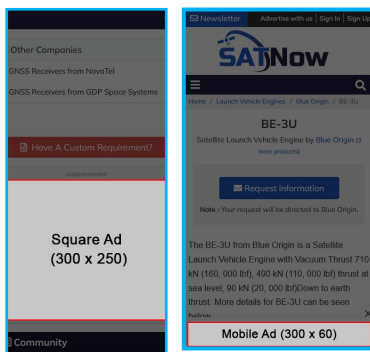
Other Companies
GNSS Receivers from NovaTel
GNSS Receivers from GDP Space Systems

Have A Custom Requirement?
Advertisement

Square Ad
(300 x 250)

Community

Newsletter Advertise with us | Sign In | Sign Up

SATNow

Home / Launch Vehicle Engines / Blue Origin / BE-3U

BE-3U
Satellite Launch Vehicle Engine by Blue Origin (8 more products)

Request Information

Note : Your request will be directed to Blue Origin.

The BE-3U from Blue Origin is a Satellite Launch Vehicle Engine with Vacuum Thrust 710 kN (160, 000 lbf), 490 kN (110, 000 lbf) thrust at sea level, 90 kN (20, 000 lbf)Down to earth thrust. More details for BE-3U can be seen below.

Mobile Ad (300 x 60)